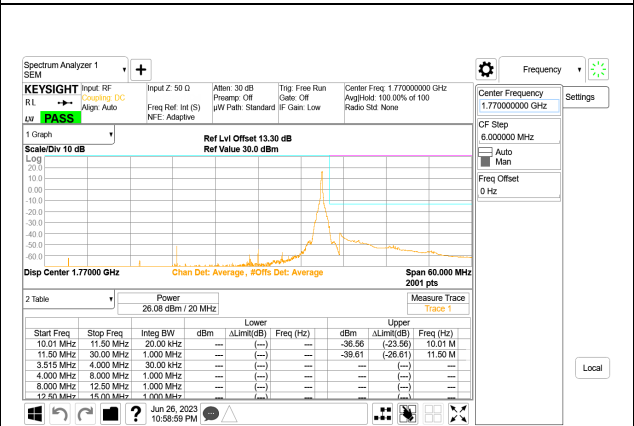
Spectrum Analyzer 1
SEM

Frequency

KEYSIGHT Input: RF
RL Coupling: DC
Align: Auto
LXI PASS

Input Z: 50 Ω
Freq Ref: Int (S)
NFE: Adaptive

Atten: 30 dB
Preamp: Off
µW Path: Standard

Trig: Free Run
Gate: Off
IF Gain: Low

Center Freq: 1.770000000 GHz
Avg|Hold: 100.00% of 100
Radio Std: None

Settings

1 Graph
Scale/Div 10 dB
Ref Lvl Offset 13.30 dB
Ref Value 30.0 dBm

Log
20.0
10.0
0.00
-10.0
-20.0
-30.0
-40.0
-50.0
-60.0
-70.0

Disp Center 1.77000 GHz
Chan Det: Average, #Offs Det: Average
Span 60.000 MHz
2001 pts

Center Frequency
1.770000000 GHz
CF Step
6.000000 MHz
Auto
Man
Freq Offset
0 Hz

2 Table
Power
26.08 dBm / 20 MHz
Measure Trace
Trace 1

| | | | Lower | | | Upper | | |
|---|---|---|---|---|---|---|---|---|
| Start Freq | Stop Freq | Integ BW | dBm | ΔLimit(dB) | Freq (Hz) | dBm | ΔLimit(dB) | Freq (Hz) |
| 10.01 MHz | 11.50 MHz | 20.00 kHz | --- | (---) | --- | -36.56 | (-23.56) | 10.01 M |
| 11.50 MHz | 30.00 MHz | 1.000 MHz | --- | (---) | --- | -39.61 | (-26.61) | 11.50 M |
| 3.515 MHz | 4.000 MHz | 30.00 kHz | --- | (---) | --- | --- | (---) | --- |
| 4.000 MHz | 8.000 MHz | 1.000 MHz | --- | (---) | --- | --- | (---) | --- |
| 8.000 MHz | 12.50 MHz | 1.000 MHz | --- | (---) | --- | --- | (---) | --- |
| 12.50 MHz | 15.00 MHz | 1.000 MHz | --- | (---) | --- | --- | (---) | --- |

Local

Jun 26, 2023
10:58:59 PM